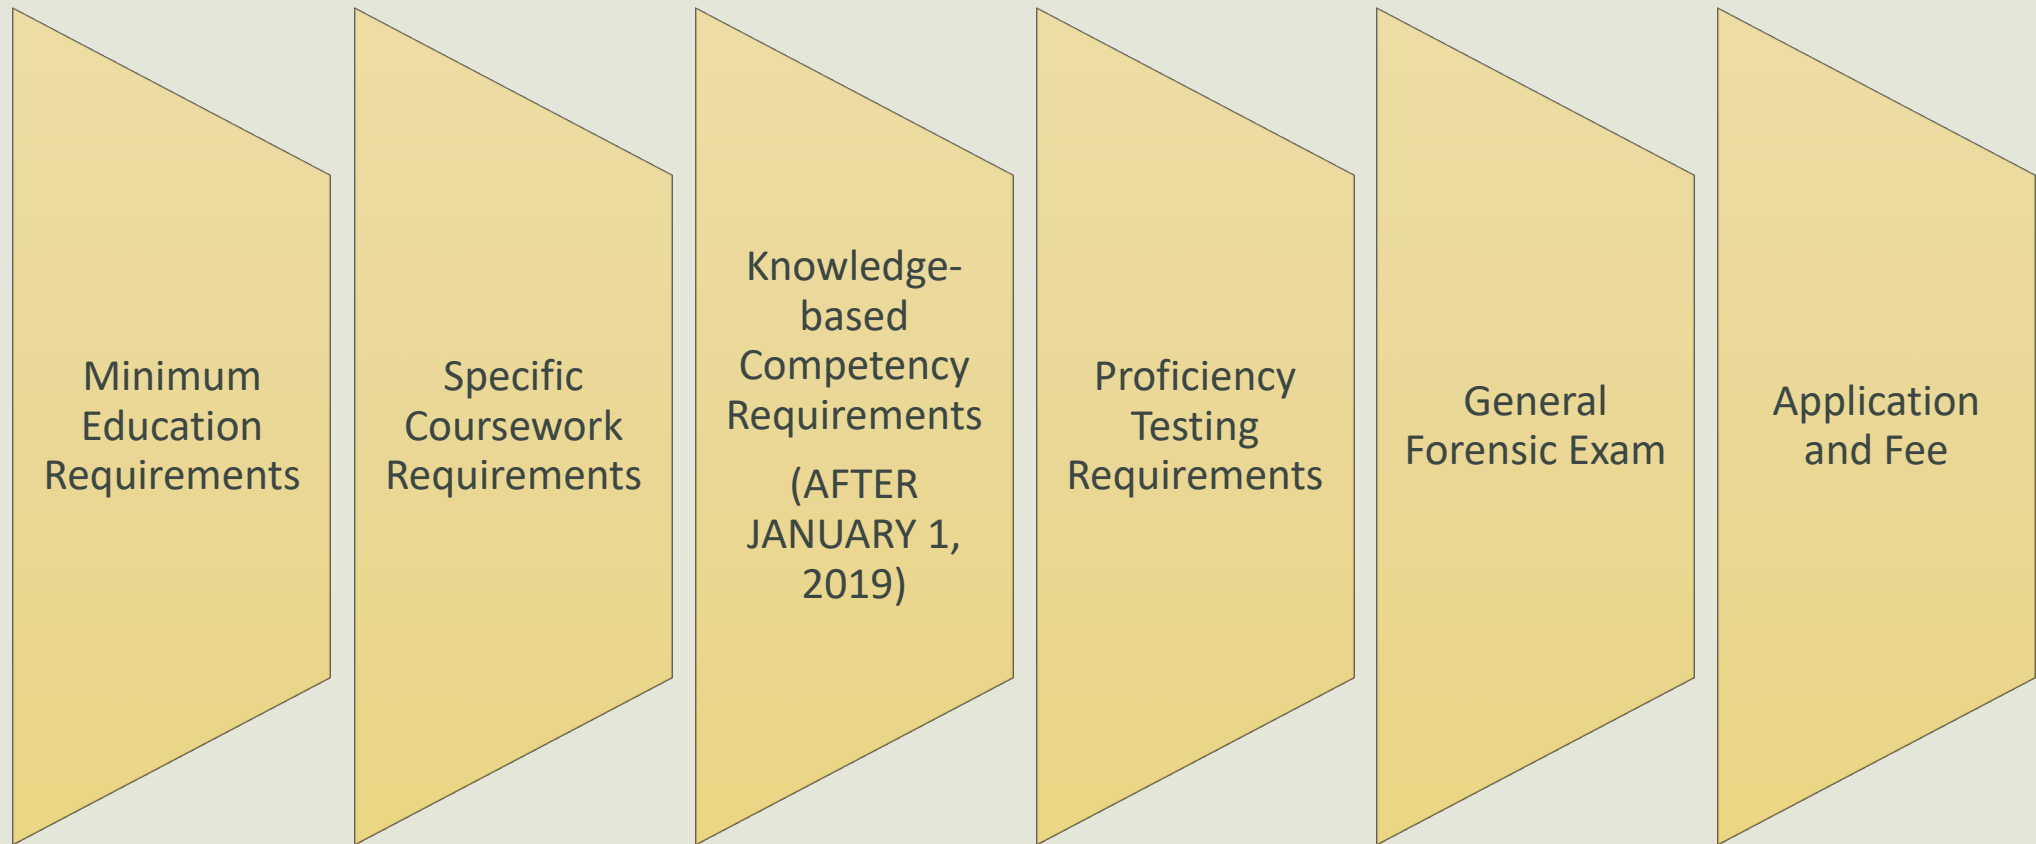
Minimum Education Requirements

Specific Coursework Requirements

Knowledge-based Competency Requirements

(AFTER JANUARY 1, 2019)

Proficiency Testing Requirements

General Forensic Exam

Application and Fee